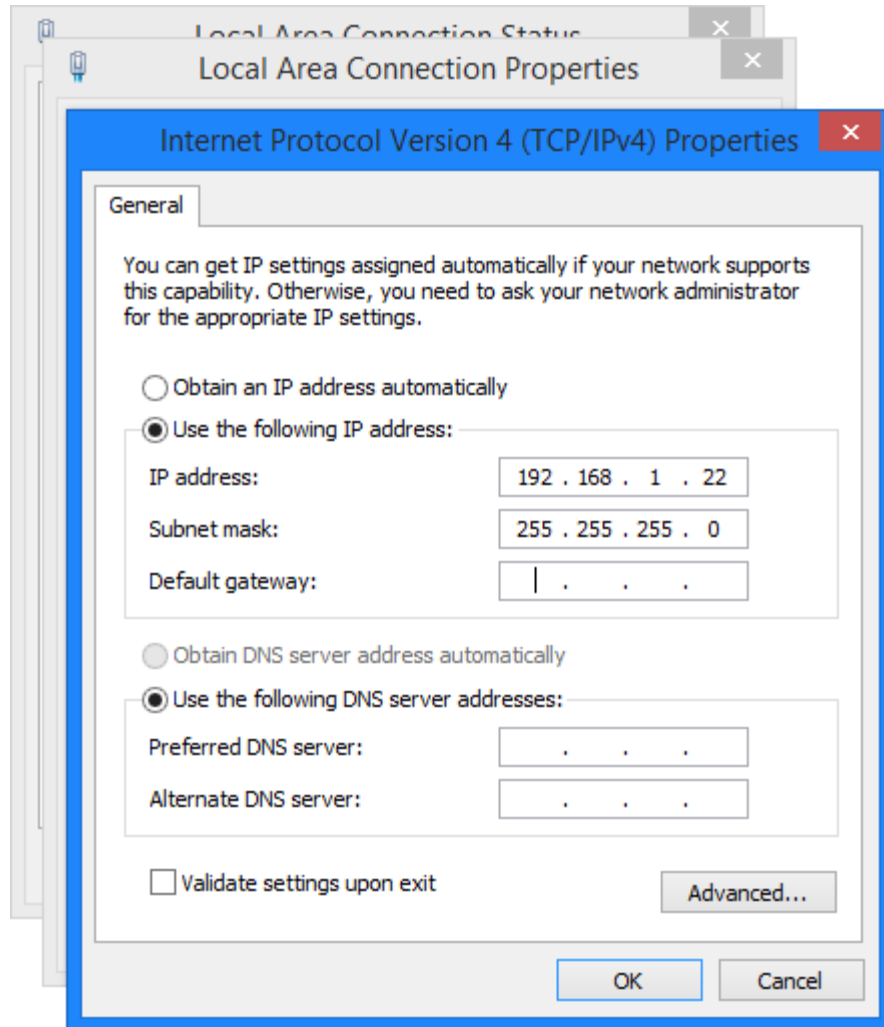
Local Area Connection Status

Local Area Connection Properties

Internet Protocol Version 4 (TCP/IPv4) Properties

General

You can get IP settings assigned automatically if your network supports this capability. Otherwise, you need to ask your network administrator for the appropriate IP settings.

Obtain an IP address automatically

Use the following IP address:

IP address: 192 . 168 . 1 . 22

Subnet mask: 255 . 255 . 255 . 0

Default gateway: . . .

Obtain DNS server address automatically

Use the following DNS server addresses:

Preferred DNS server: . . .

Alternate DNS server: . . .

Validate settings upon exit

Advanced...

OK

Cancel